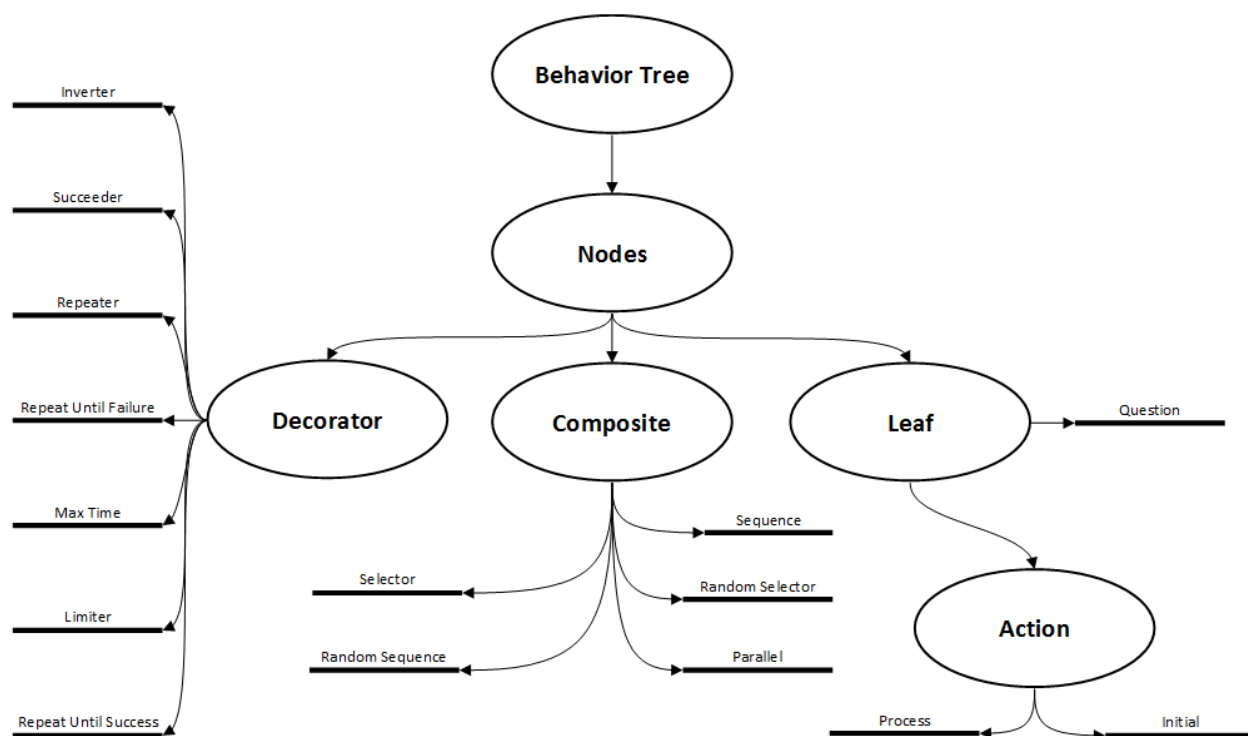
Behavior Tree

Nodes

Decorator

Composite

Leaf

Inverter

Succeeder

Repeater

Repeat Until Failure

Max Time

Limiter

Repeat Until Success

Sequence

Selector

Random Selector

Random Sequence

Parallel

Question

Action

Process

Initial